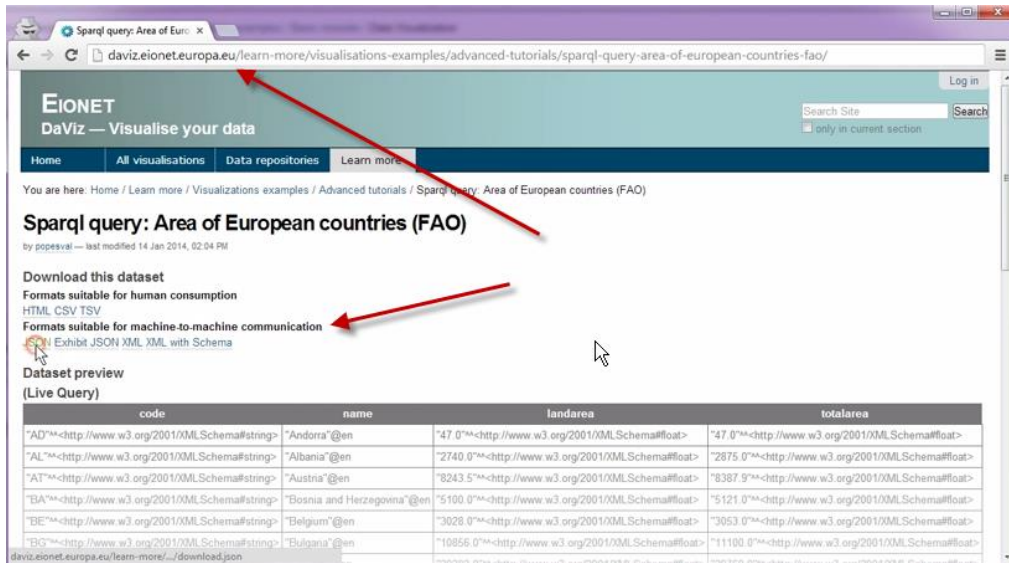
Sparql query: Area of Euro ×

daviz.eionet.europa.eu/learn-more/visualisations-examples/advanced-tutorials/sparql-query-area-of-european-countries-fao/

Log in

EIONET
DaViz — Visualise your data

Search Site Search
only in current section

Home | All visualisations | Data repositories | Learn more

You are here: Home / Learn more / Visualizations examples / Advanced tutorials / Sparql query: Area of European countries (FAO)

Sparql query: Area of European countries (FAO)

by popesval — last modified 14 Jan 2014, 02:04 PM

Download this dataset

Formats suitable for human consumption
HTML CSV TSV

Formats suitable for machine-to-machine communication
JSON Exhibit JSON XML XML with Schema

Dataset preview
(Live Query)

| code | name | landarea | totalarea |
|---|---|---|---|
| "AD"^^<http://www.w3.org/2001/XMLSchema#string> | "Andorra"@en | "47.0"^^<http://www.w3.org/2001/XMLSchema#float> | "47.0"^^<http://www.w3.org/2001/XMLSchema#float> |
| "AL"^^<http://www.w3.org/2001/XMLSchema#string> | "Albania"@en | "2740.0"^^<http://www.w3.org/2001/XMLSchema#float> | "2875.0"^^<http://www.w3.org/2001/XMLSchema#float> |
| "AT"^^<http://www.w3.org/2001/XMLSchema#string> | "Austria"@en | "8243.5"^^<http://www.w3.org/2001/XMLSchema#float> | "8387.9"^^<http://www.w3.org/2001/XMLSchema#float> |
| "BA"^^<http://www.w3.org/2001/XMLSchema#string> | "Bosnia and Herzegovina"@en | "5100.0"^^<http://www.w3.org/2001/XMLSchema#float> | "5121.0"^^<http://www.w3.org/2001/XMLSchema#float> |
| "BE"^^<http://www.w3.org/2001/XMLSchema#string> | "Belgium"@en | "3028.0"^^<http://www.w3.org/2001/XMLSchema#float> | "3053.0"^^<http://www.w3.org/2001/XMLSchema#float> |
| "BG"^^<http://www.w3.org/2001/XMLSchema#string> | "Bulgaria"@en | "10856.0"^^<http://www.w3.org/2001/XMLSchema#float> | "11100.0"^^<http://www.w3.org/2001/XMLSchema#float> |

daviz.eionet.europa.eu/learn-more/.../download.json